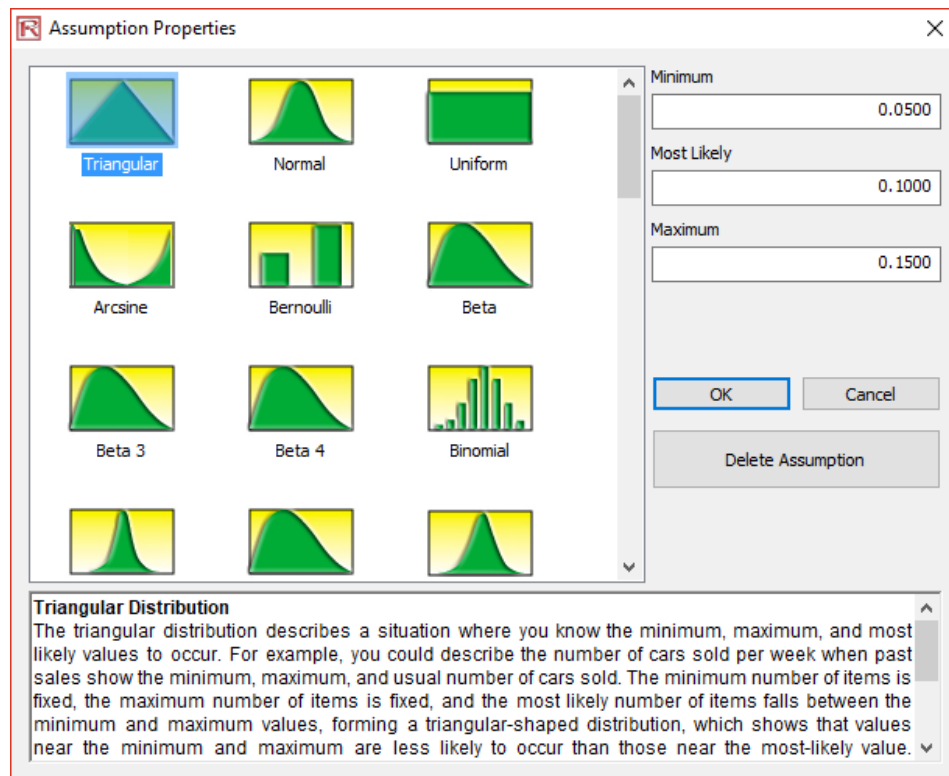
Assumption Properties

Triangular

Normal

Uniform

Arcsine

Bernoulli

Beta

Beta 3

Beta 4

Binomial

Minimum

0.0500

Most Likely

0.1000

Maximum

0.1500

OK

Cancel

Delete Assumption

Triangular Distribution
The triangular distribution describes a situation where you know the minimum, maximum, and most likely values to occur. For example, you could describe the number of cars sold per week when past sales show the minimum, maximum, and usual number of cars sold. The minimum number of items is fixed, the maximum number of items is fixed, and the most likely number of items falls between the minimum and maximum values, forming a triangular-shaped distribution, which shows that values near the minimum and maximum are less likely to occur than those near the most-likely value.